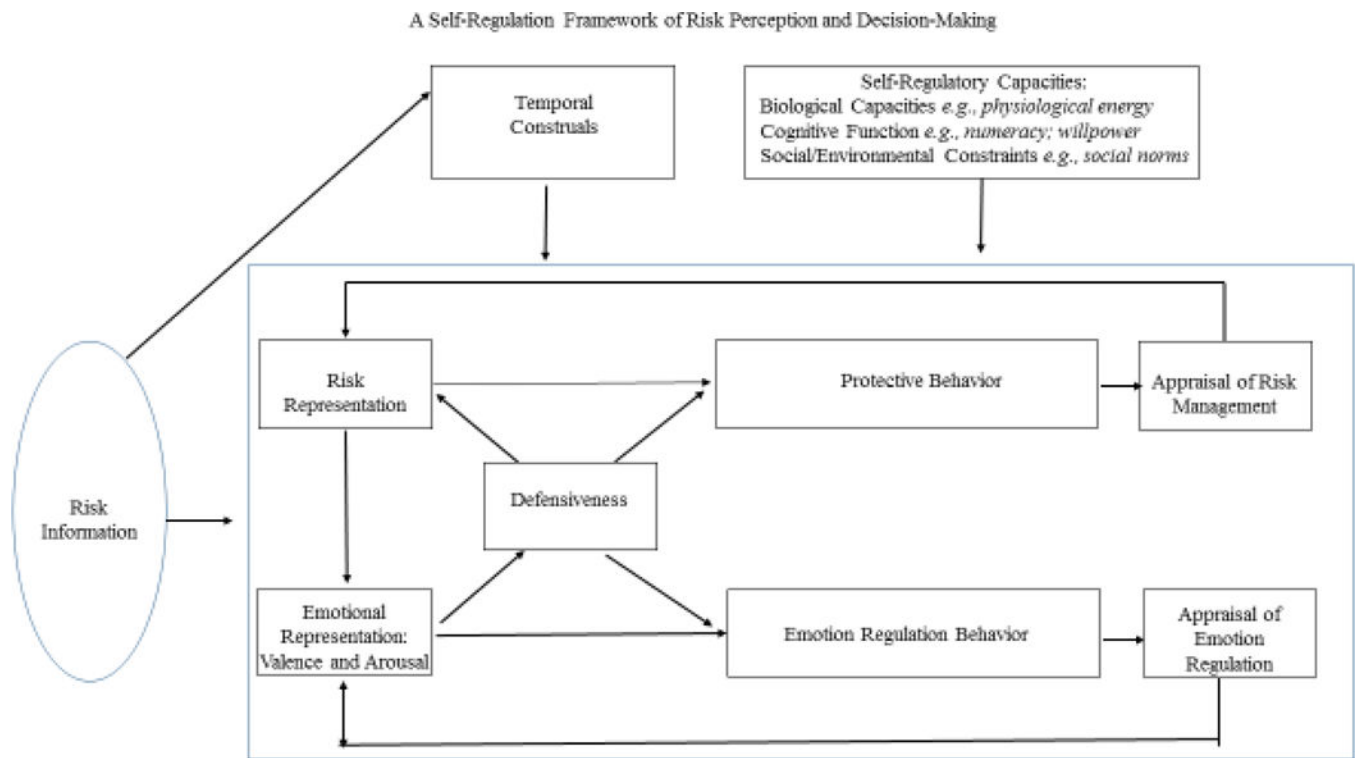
A Self-Regulation Framework of Risk Perception and Decision-Making

Temporal Construals

Self-Regulatory Capacities:
Biological Capacities *e.g., physiological energy*
Cognitive Function *e.g., numeracy; willpower*
Social/Environmental Constraints *e.g., social norms*

Risk Information

Risk Representation

Protective Behavior

Appraisal of Risk Management

Defensiveness

Emotional Representation: Valence and Arousal

Emotion Regulation Behavior

Appraisal of Emotion Regulation